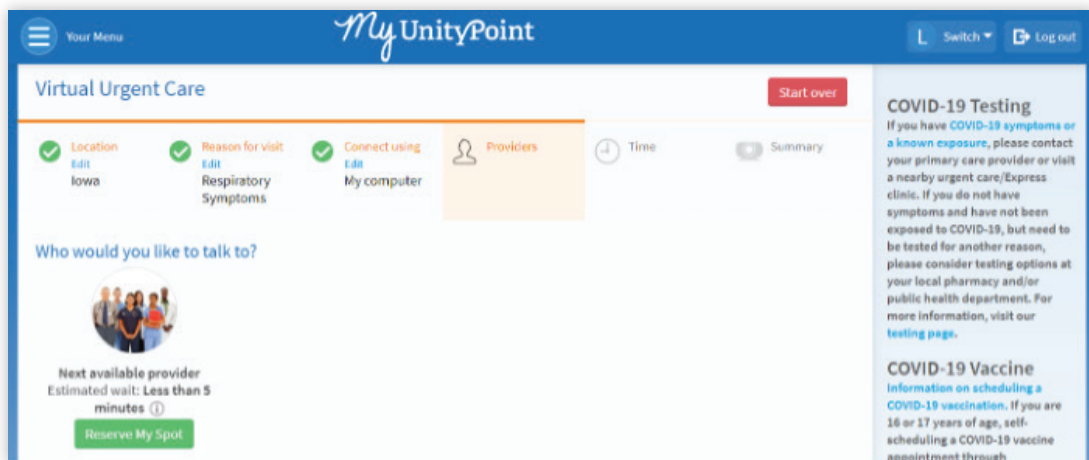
Your Menu

MyUnityPoint

L Switch

Log out

Virtual Urgent Care

Start over

Location
Edit
Iowa

Reason for visit
Edit
Respiratory Symptoms

Connect using
Edit
My computer

Providers

Time

Summary

Who would you like to talk to?

Next available provider
Estimated wait: Less than 5 minutes

Reserve My Spot

COVID-19 Testing

If you have COVID-19 symptoms or a known exposure, please contact your primary care provider or visit a nearby urgent care/Express clinic. If you do not have symptoms and have not been exposed to COVID-19, but need to be tested for another reason, please consider testing options at your local pharmacy and/or public health department. For more information, visit our testing page.

COVID-19 Vaccine

Information on scheduling a COVID-19 vaccination. If you are 16 or 17 years of age, self-scheduling a COVID-19 vaccine appointment through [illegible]